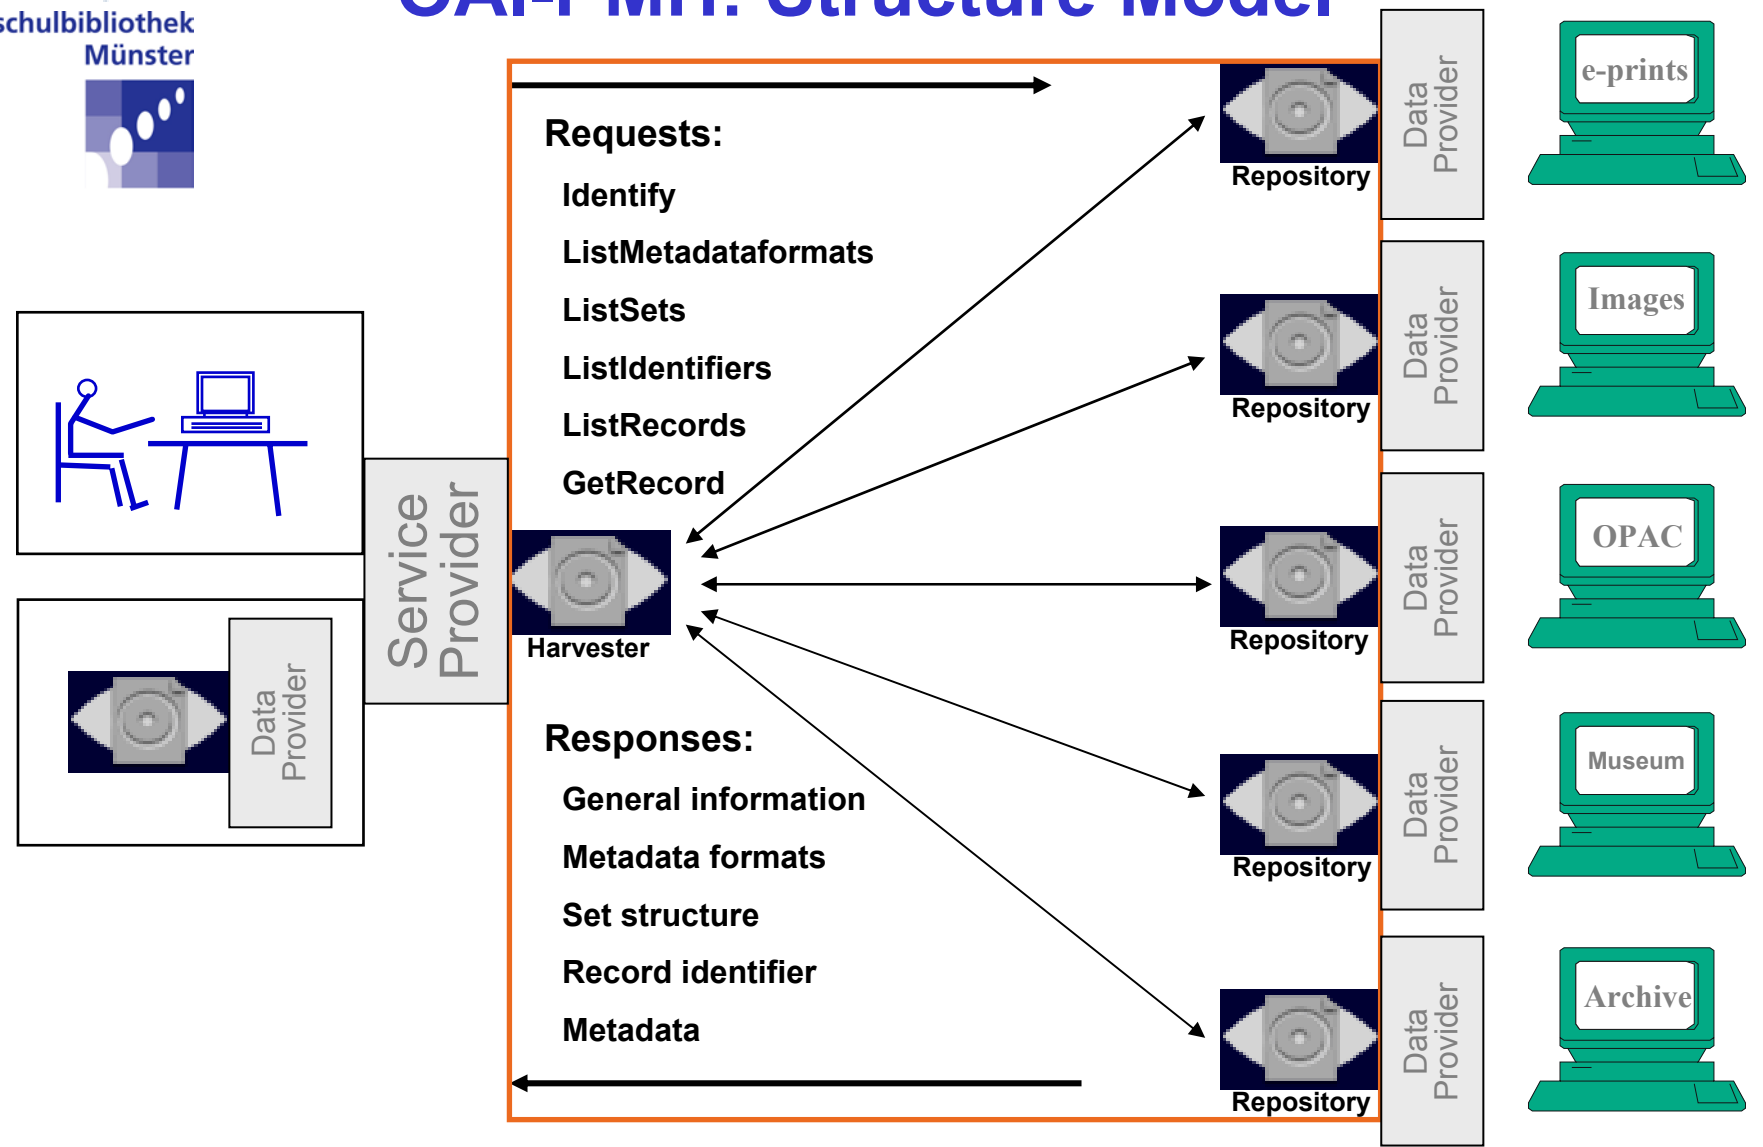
schulbibliothek
Münster

OAI-PMH: Structure Model

Requests:

Identify

ListMetadataformats

ListSets

ListIdentifiers

ListRecords

GetRecord

Harvester

Responses:

General information

Metadata formats

Set structure

Record identifier

Metadata

Service Provider

Data Provider

Repository

Data Provider

e-prints

Repository

Data Provider

Images

Repository

Data Provider

OPAC

Repository

Data Provider

Museum

Repository

Data Provider

Archive